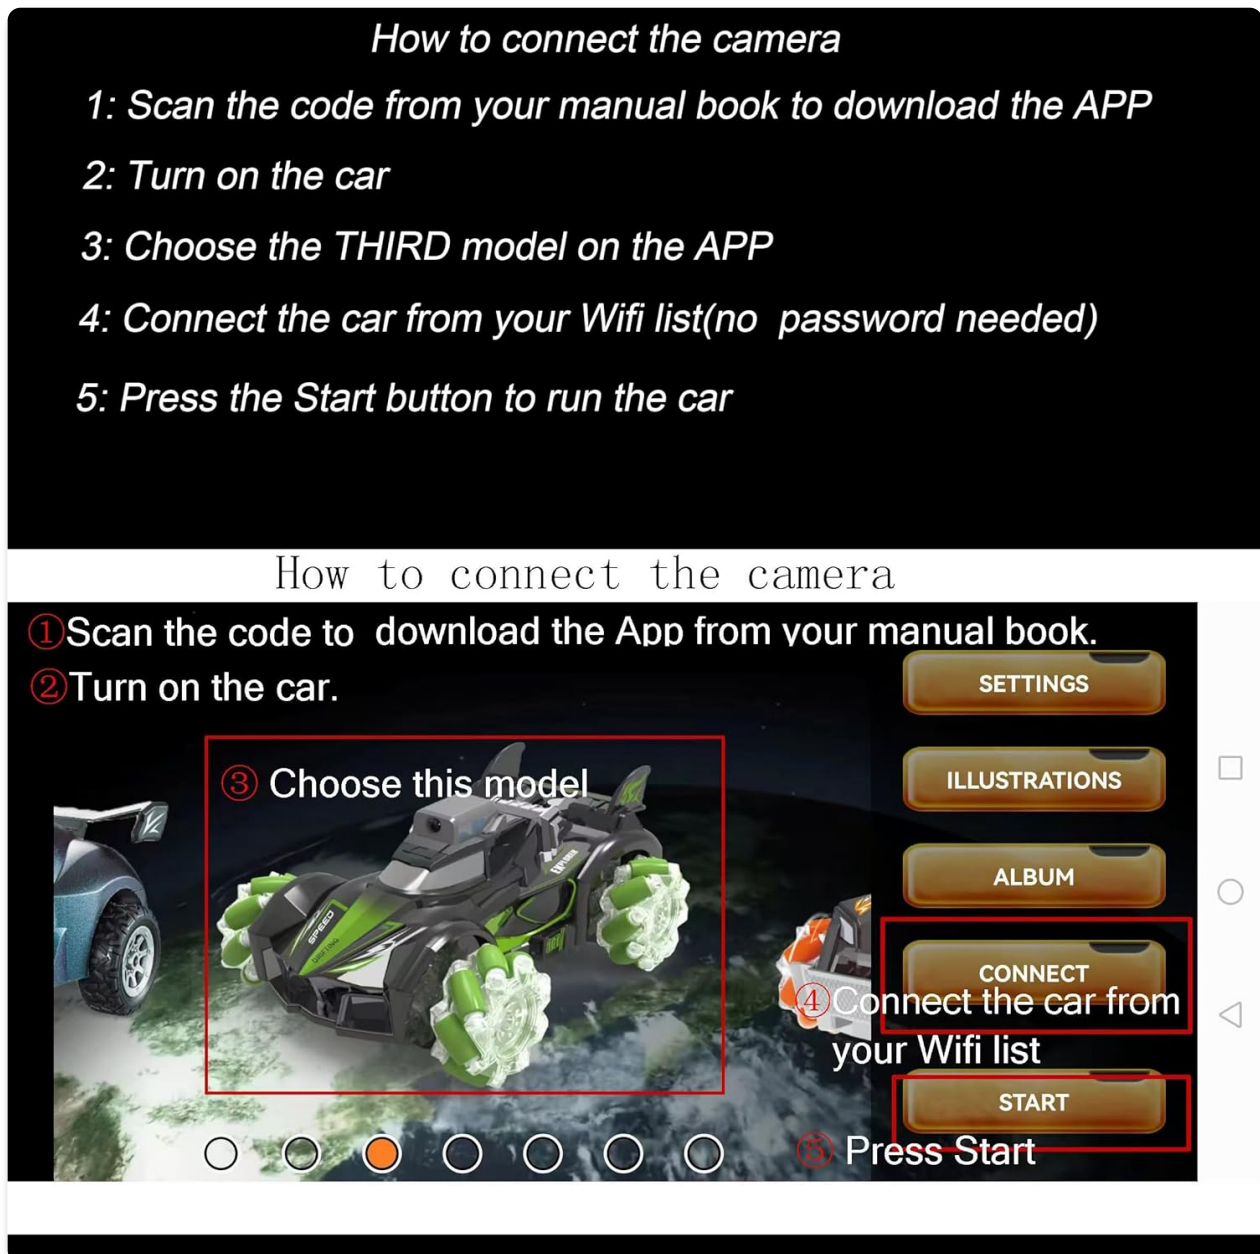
How to connect the camera

1: Scan the code from your manual book to download the APP

2: Turn on the car

3: Choose the THIRD model on the APP

4: Connect the car from your Wifi list(no password needed)

5: Press the Start button to run the car

How to connect the camera

①Scan the code to download the App from your manual book.

②Turn on the car.

SETTINGS

③ Choose this model

ILLUSTRATIONS

ALBUM

CONNECT

④Connect the car from your Wifi list

START

⑤ Press Start